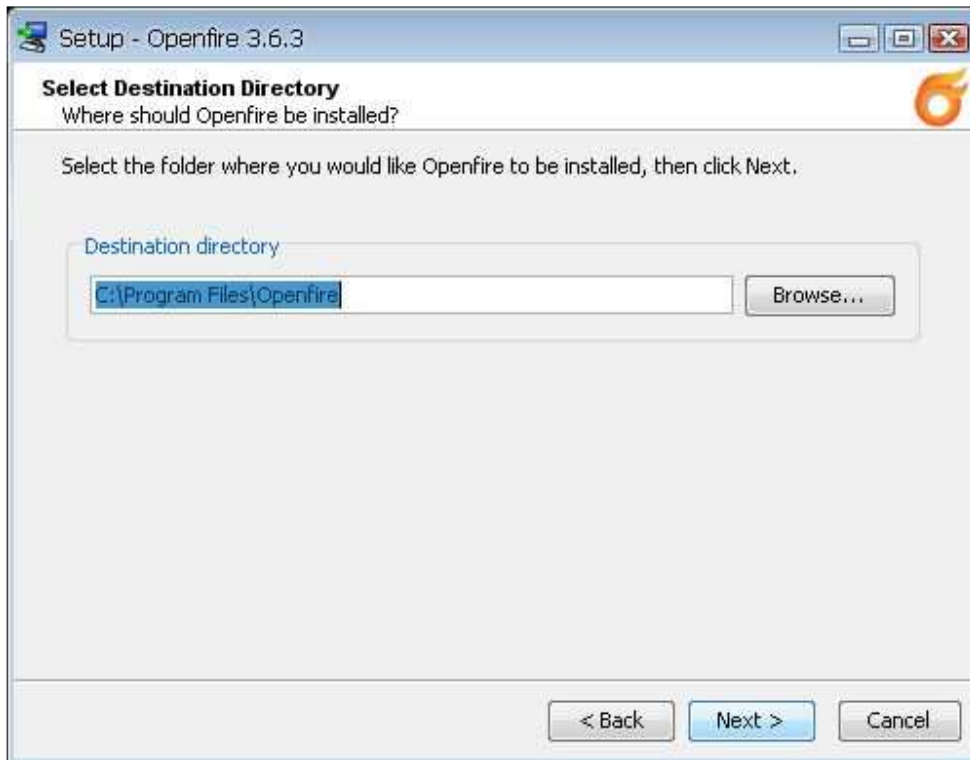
Setup - Openfire 3.6.3

**Select Destination Directory**
Where should Openfire be installed?

Select the folder where you would like Openfire to be installed, then click Next.

Destination directory

C:\Program Files\Openfire

Browse...

< Back

Next >

Cancel